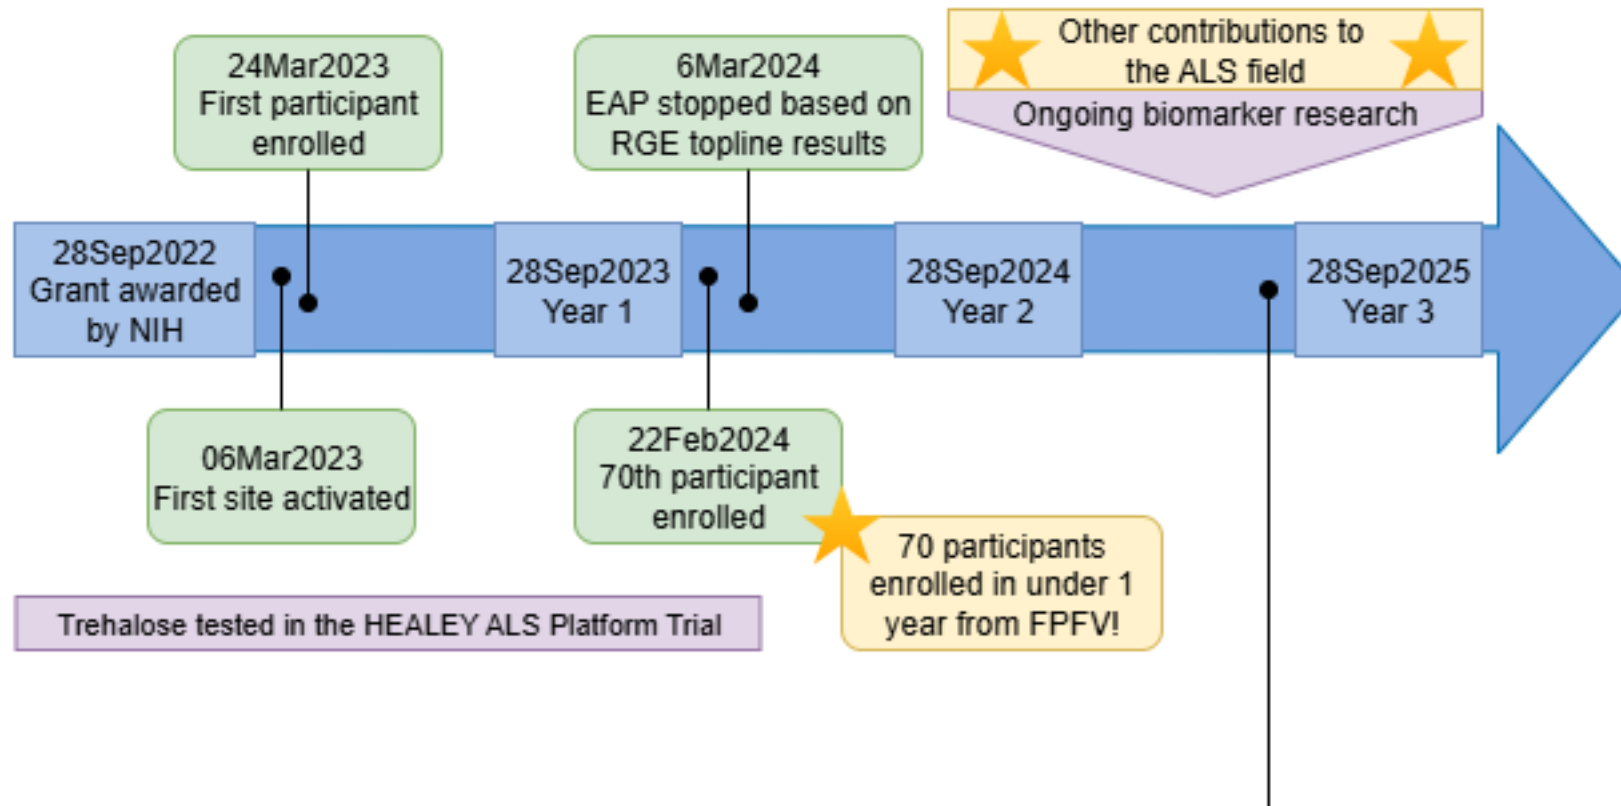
24Mar2023
First participant enrolled

6Mar2024
EAP stopped based on RGE topline results

Other contributions to the ALS field

Ongoing biomarker research

28Sep2022
Grant awarded by NIH

28Sep2023
Year 1

28Sep2024
Year 2

28Sep2025
Year 3

06Mar2023
First site activated

22Feb2024
70th participant enrolled

70 participants enrolled in under 1 year from FPFV!

Trehalose tested in the HEALEY ALS Platform Trial